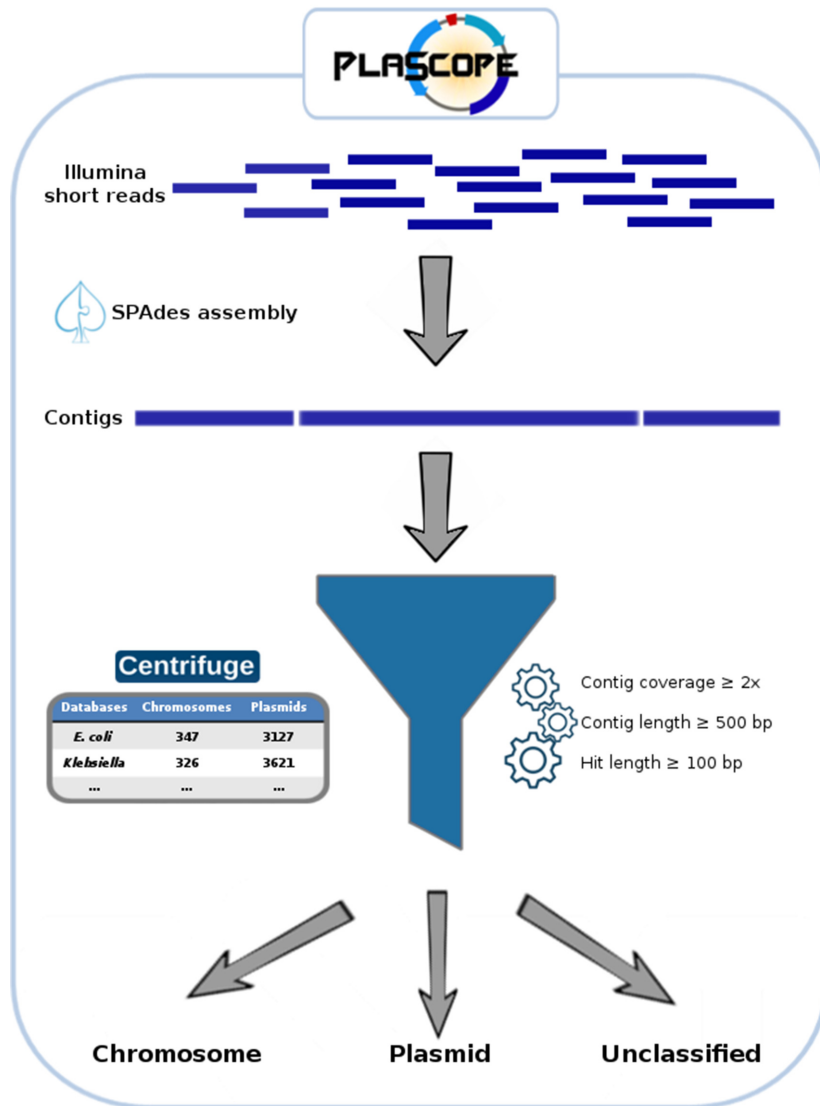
PLASCOPE

Illumina short reads

SPAdes assembly

Contigs

Centrifuge

| Databases | Chromosomes | Plasmids |
|---|---|---|
| E. coli | 347 | 3127 |
| Klebsiella | 326 | 3621 |
| ... | ... | ... |

Contig coverage ≥ 2x

Contig length ≥ 500 bp

Hit length ≥ 100 bp

Chromosome

Plasmid

Unclassified